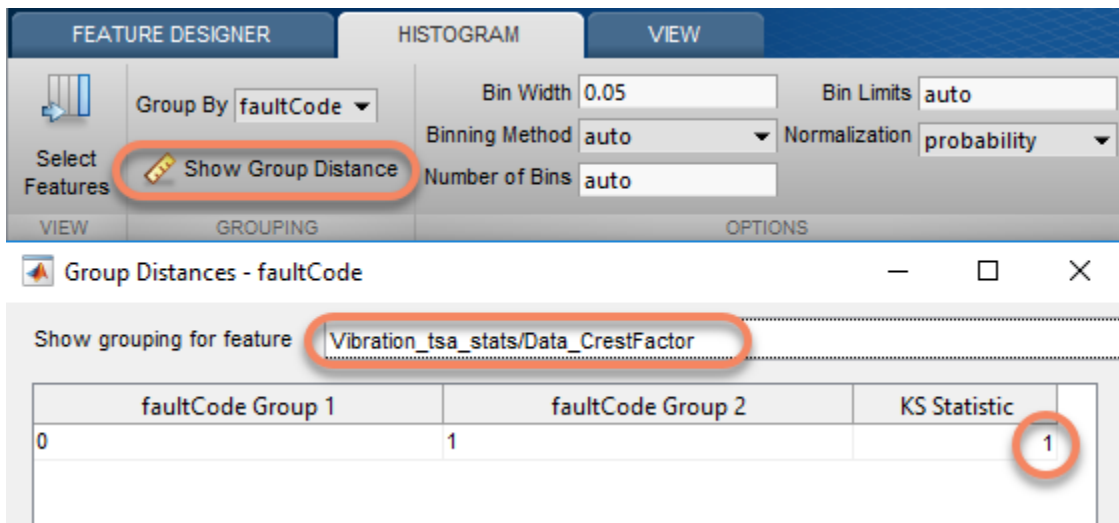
FEATURE DESIGNER HISTOGRAM VIEW

Select Features

Group By faultCode

Show Group Distance

Bin Width 0.05

Binning Method auto

Number of Bins auto

Bin Limits auto

Normalization probability

VIEW GROUPING OPTIONS

Group Distances - faultCode

Show grouping for feature Vibration_tsa_stats/Data_CrestFactor

| faultCode Group 1 | faultCode Group 2 | KS Statistic |
|---|---|---|
| 0 | 1 | 1 |